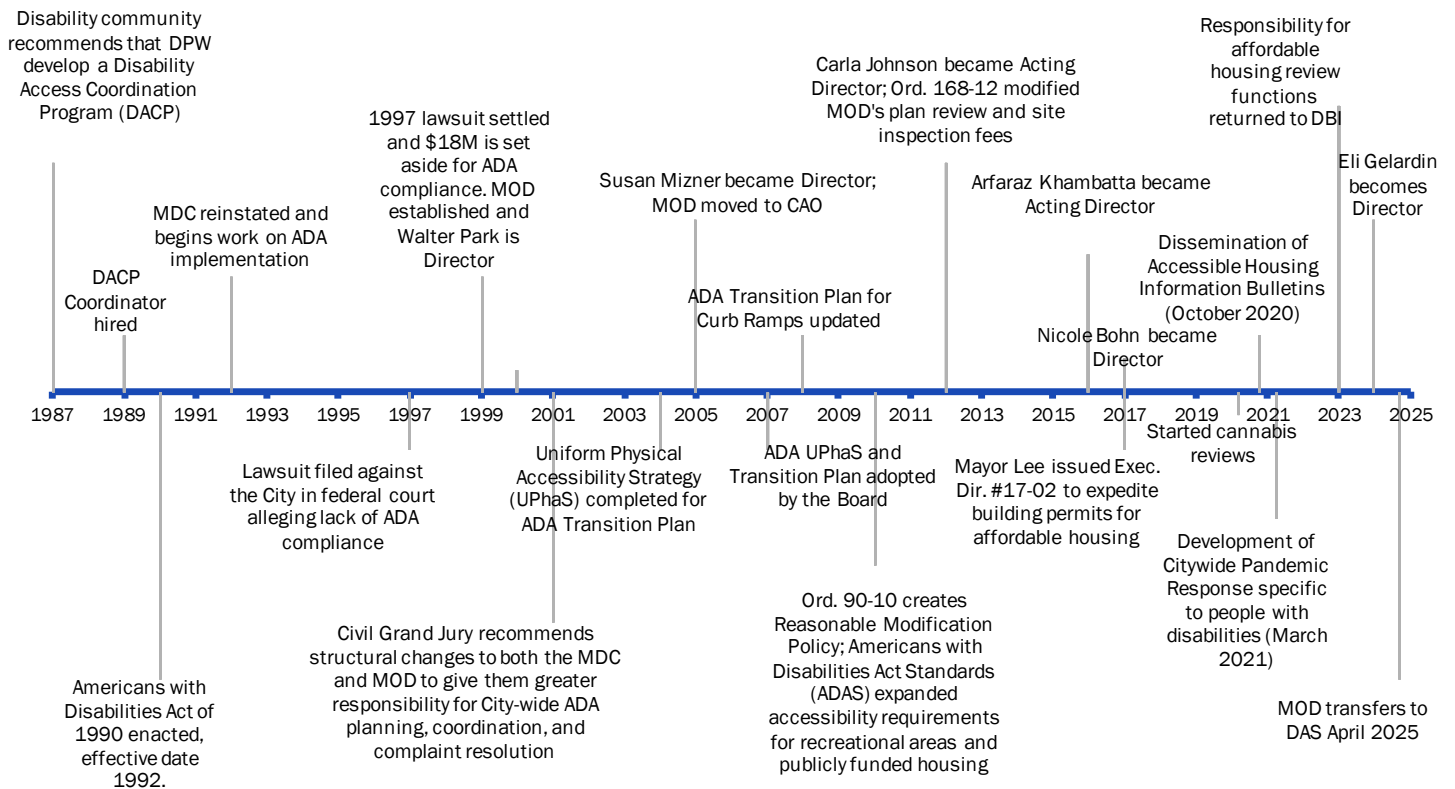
Disability community recommends that DPW develop a Disability Access Coordination Program (DACP)

DACP Coordinator hired

MDC reinstated and begins work on ADA implementation

1997 lawsuit settled and \$18M is set aside for ADA compliance. MOD established and Walter Park is Director

Susan Mizner became Director; MOD moved to CAO

ADA Transition Plan for Curb Ramps updated

Carla Johnson became Acting Director; Ord. 168-12 modified MOD's plan review and site inspection fees

Arfaraz Khambatta became Acting Director

Nicole Bohn became Director

Dissemination of Accessible Housing Information Bulletins (October 2020)

Responsibility for affordable housing review functions returned to DBI

Eli Gelardin becomes Director

1987 1989 1991 1993 1995 1997 1999 2001 2003 2005 2007 2009 2011 2013 2015 2017 2019 2021 2023 2025

Americans with Disabilities Act of 1990 enacted, effective date 1992.

Lawsuit filed against the City in federal court alleging lack of ADA compliance

Civil Grand Jury recommends structural changes to both the MDC and MOD to give them greater responsibility for City-wide ADA planning, coordination, and complaint resolution

Uniform Physical Accessibility Strategy (UPhaS) completed for ADA Transition Plan

ADA UPhaS and Transition Plan adopted by the Board

Ord. 90-10 creates Reasonable Modification Policy; Americans with Disabilities Act Standards (ADAS) expanded accessibility requirements for recreational areas and publicly funded housing

Mayor Lee issued Exec. Dir. #17-02 to expedite building permits for affordable housing

Started cannabis reviews

Development of Citywide Pandemic Response specific to people with disabilities (March 2021)

MOD transfers to DAS April 2025